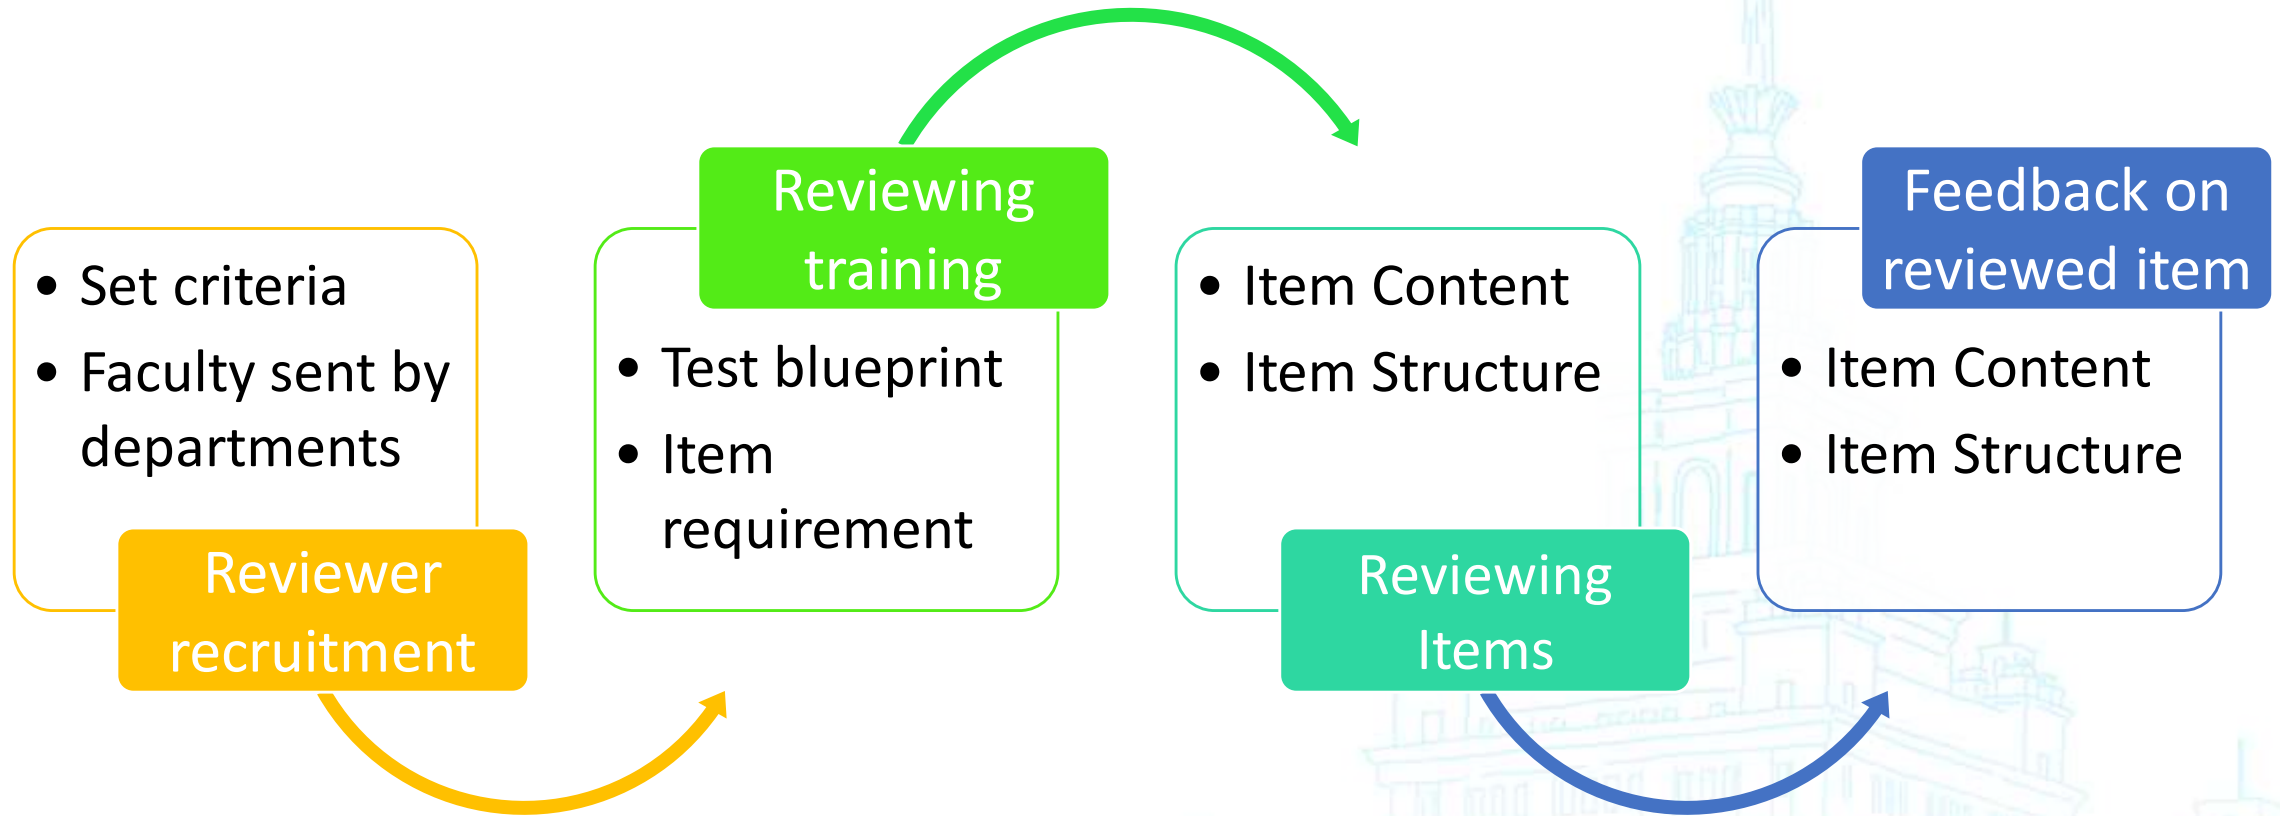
- Set criteria
- Faculty sent by departments

Reviewer recruitment

Reviewing training

- Test blueprint
- Item requirement

- Item Content
- Item Structure

Reviewing Items

Feedback on reviewed item

- Item Content
- Item Structure